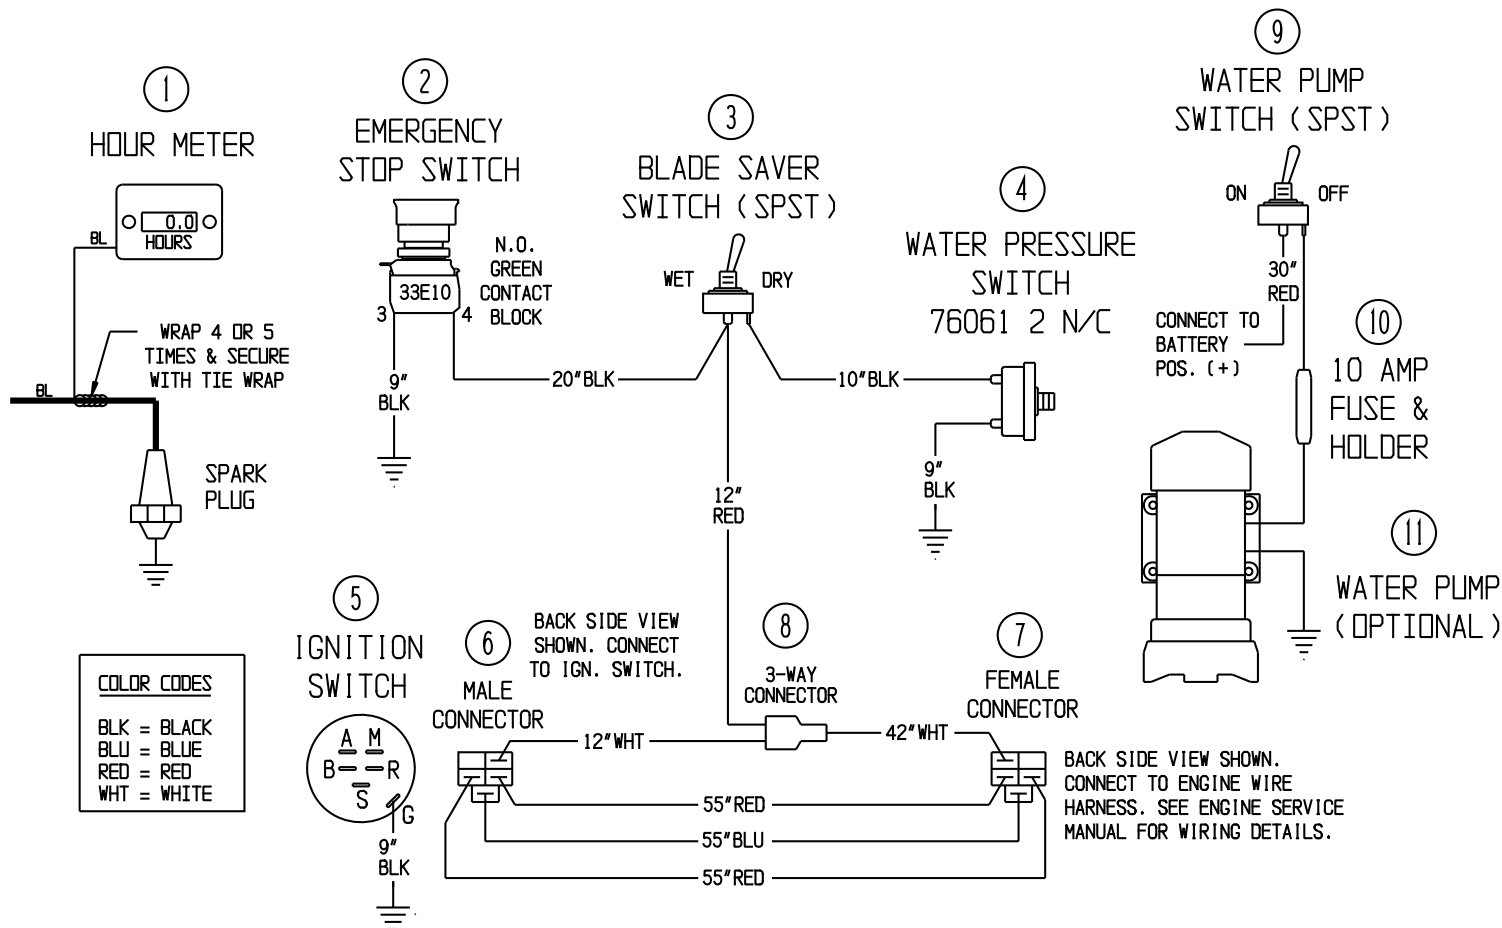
1
HOUR METER
0.0
HOURS
BL
WRAP 4 OR 5 TIMES & SECURE WITH TIE WRAP
BL
SPARK PLUG

2
EMERGENCY STOP SWITCH
33E10
3
4
N.O. GREEN CONTACT BLOCK
9" BLK
20"BLK

3
BLADE SAVER SWITCH (SPST)
WET
DRY
12" RED
10"BLK

4
WATER PRESSURE SWITCH 76061 2 N/C
9" BLK

9
WATER PUMP SWITCH (SPST)
ON
OFF
30" RED
CONNECT TO BATTERY POS. (+)

10
10 AMP FUSE & HOLDER

11
WATER PUMP (OPTIONAL)

5
IGNITION SWITCH
A
M
B
R
S
G
9" BLK

6
MALE CONNECTOR
BACK SIDE VIEW SHOWN. CONNECT TO IGN. SWITCH.
12"WHT

8
3-WAY CONNECTOR
42"WHT

7
FEMALE CONNECTOR
BACK SIDE VIEW SHOWN. CONNECT TO ENGINE WIRE HARNESS. SEE ENGINE SERVICE MANUAL FOR WIRING DETAILS.

55"RED
55"BLU
55"RED

COLOR CODES
BLK = BLACK
BLU = BLUE
RED = RED
WHT = WHITE